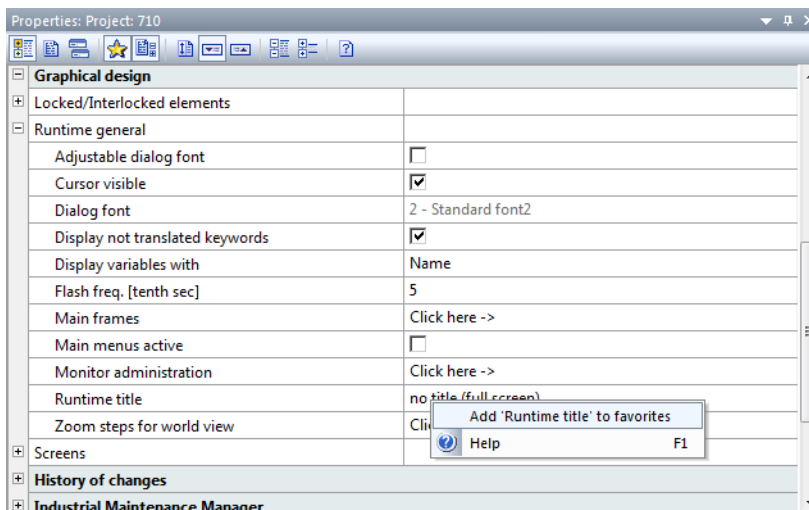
Properties: Project: 710

Graphical design

Locked/Interlocked elements

Runtime general

| | |
|---|---|
| Adjustable dialog font | |
| Cursor visible | |
| Dialog font | 2 - Standard font2 |
| Display not translated keywords | |
| Display variables with | Name |
| Flash freq. [tenth sec] | 5 |
| Main frames | Click here -> |
| Main menus active | |
| Monitor administration | Click here -> |
| Runtime title | no title (full screen) |
| Zoom steps for world view | Cli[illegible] |

Add 'Runtime title' to favorites

Help F1

Screens

History of changes

Industrial Maintenance Manager